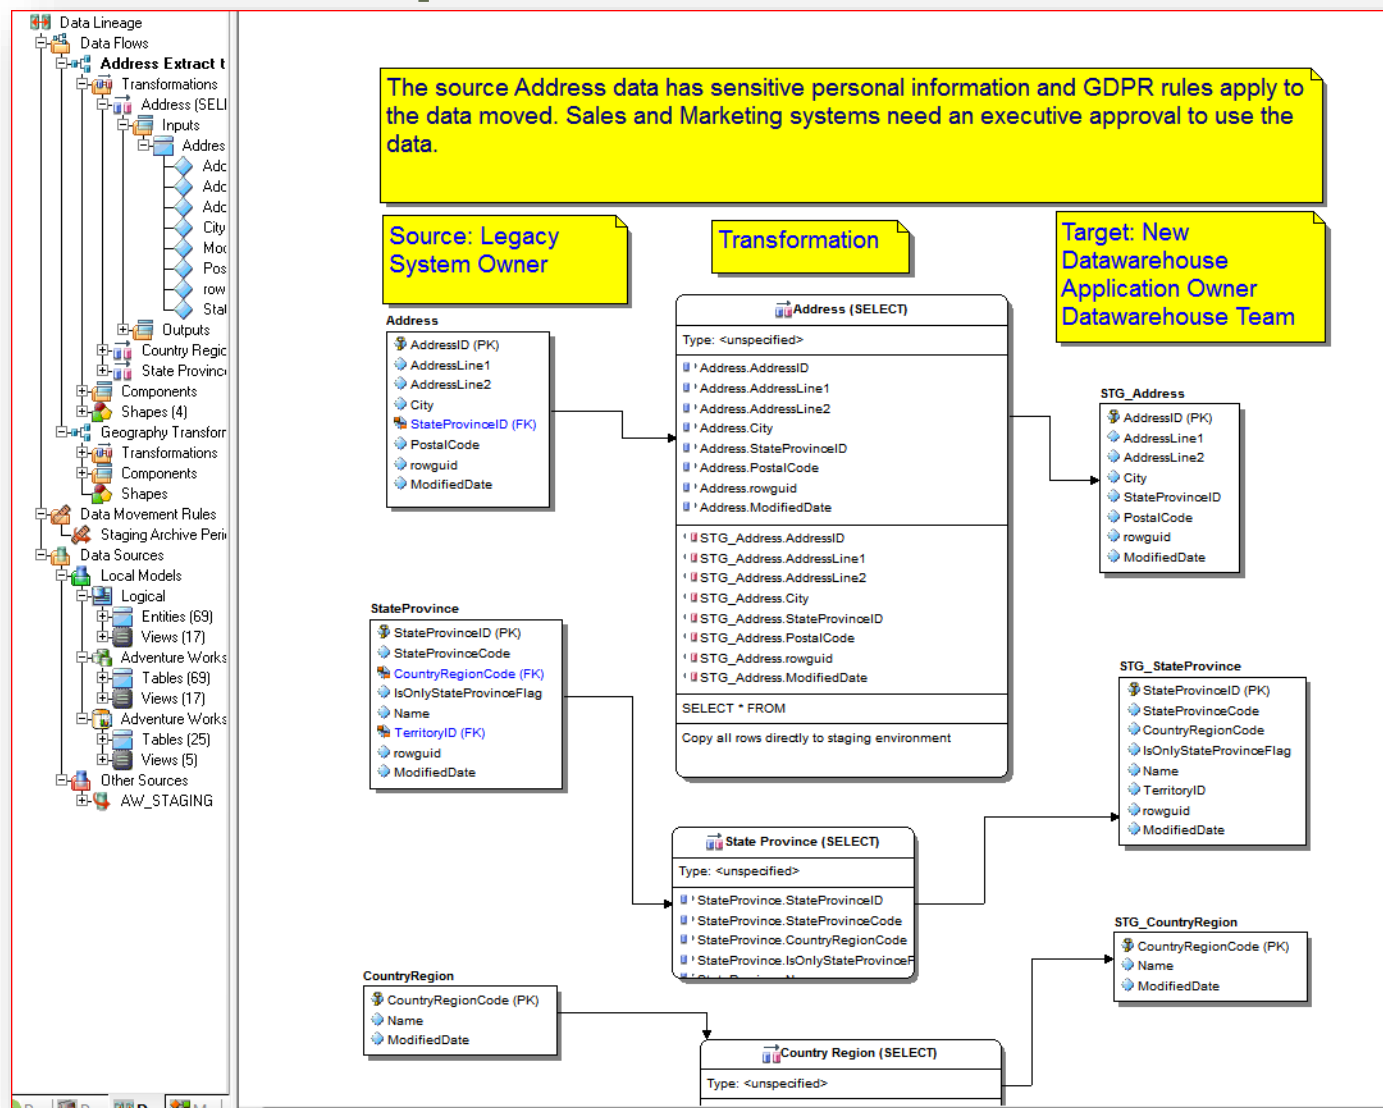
Data Lineage
Data Flows
Address Extract t
Transformations
Address (SELI
Inputs
Addres
Adc
Adc
Adc
City
Moc
Pos
row
Stal
Outputs
Country Regic
State Provinc
Components
Shapes (4)
Geography Transforr
Transformations
Components
Shapes
Data Movement Rules
Staging Archive Peri
Data Sources
Local Models
Logical
Entities (69)
Views (17)
Adventure Works
Tables (69)
Views (17)
Adventure Works
Tables (25)
Views (5)
Other Sources
AW_STAGING

The source Address data has sensitive personal information and GDPR rules apply to the data moved. Sales and Marketing systems need an executive approval to use the data.

Source: Legacy System Owner

Transformation

Target: New Datawarehouse Application Owner Datawarehouse Team

Address
AddressID (PK)
AddressLine1
AddressLine2
City
StateProvinceID (FK)
PostalCode
rowguid
ModifiedDate

Address (SELECT)
Type: <unspecified>
Address.AddressID
Address.AddressLine1
Address.AddressLine2
Address.City
Address.StateProvinceID
Address.PostalCode
Address.rowguid
Address.ModifiedDate
STG_Address.AddressID
STG_Address.AddressLine1
STG_Address.AddressLine2
STG_Address.City
STG_Address.StateProvinceID
STG_Address.PostalCode
STG_Address.rowguid
STG_Address.ModifiedDate
SELECT * FROM
Copy all rows directly to staging environment

STG_Address
AddressID (PK)
AddressLine1
AddressLine2
City
StateProvinceID
PostalCode
rowguid
ModifiedDate

StateProvince
StateProvinceID (PK)
StateProvinceCode
CountryRegionCode (FK)
IsOnlyStateProvinceFlag
Name
TerritoryID (FK)
rowguid
ModifiedDate

STG_StateProvince
StateProvinceID (PK)
StateProvinceCode
CountryRegionCode
IsOnlyStateProvinceFlag
Name
TerritoryID
rowguid
ModifiedDate

State Province (SELECT)
Type: <unspecified>
StateProvince.StateProvinceID
StateProvince.StateProvinceCode
StateProvince.CountryRegionCode
StateProvince.IsOnlyStateProvinceF

STG_CountryRegion
CountryRegionCode (PK)
Name
ModifiedDate

CountryRegion
CountryRegionCode (PK)
Name
ModifiedDate

Country Region (SELECT)
Type: <unspecified>